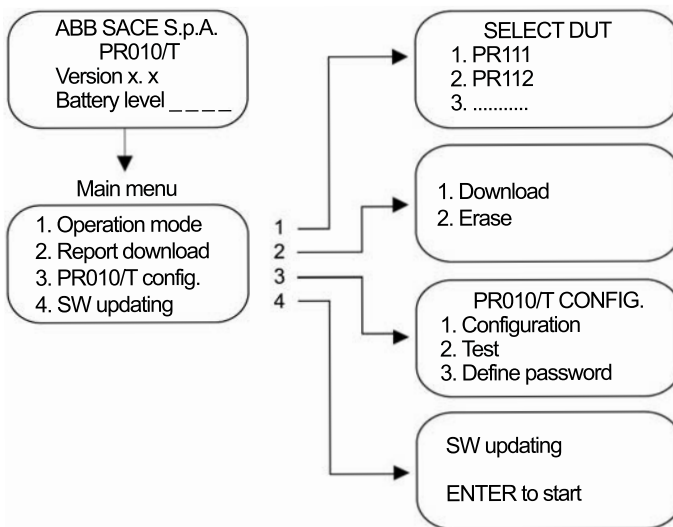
ABB SACE S.p.A.
PR010/T
Version x. x
Battery level _ _ _ _

Main menu

1. Operation mode
2. Report download
3. PR010/T config.
4. SW updating

1
2
3
4

SELECT DUT
1. PR111
2. PR112
3. ...........

1. Download
2. Erase

PR010/T CONFIG.
1. Configuration
2. Test
3. Define password

SW updating

ENTER to start